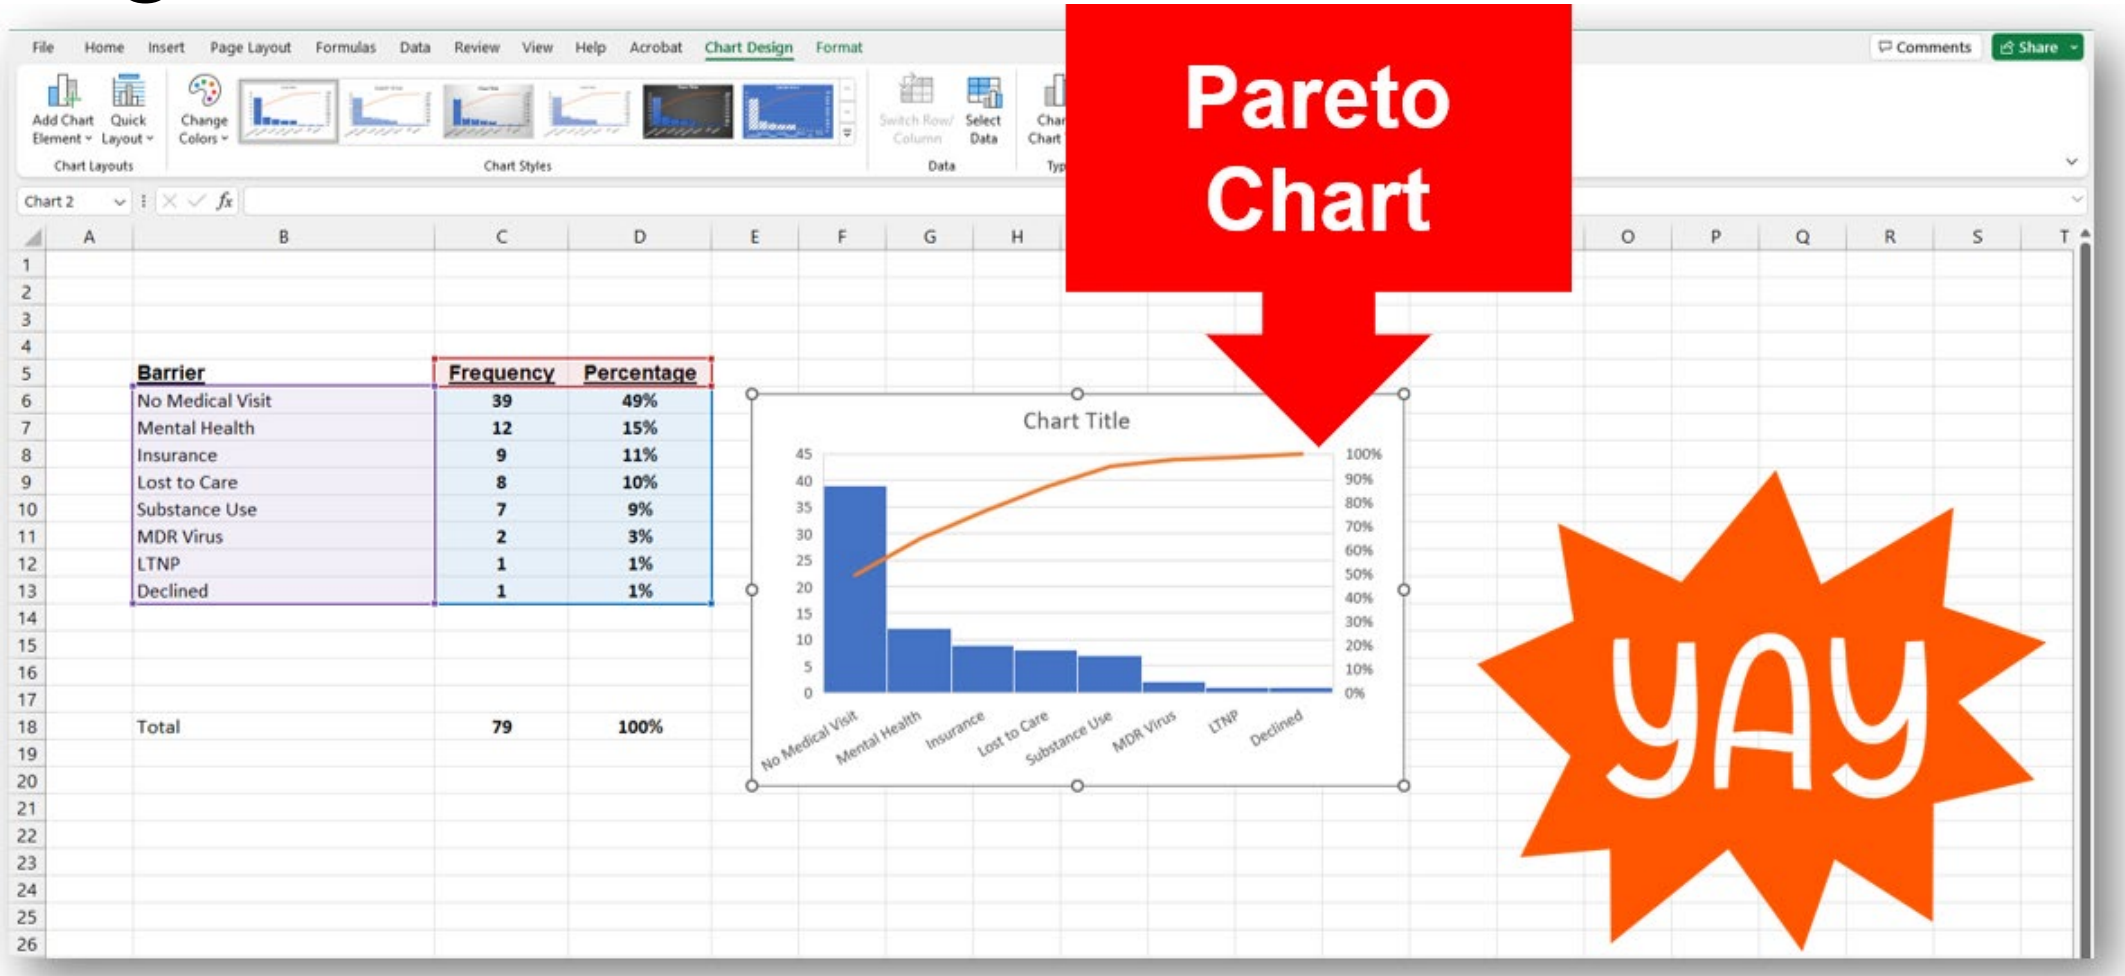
File Home Insert Page Layout Formulas Data Review View Help Acrobat Chart Design Format

Comments Share

Add Chart Element Quick Layout Change Colors Switch Row/ Column Select Data Char Chart

Chart Layouts Chart Styles Data Typ

Chart 2 $fx$

Pareto Chart

| | A | B | C | D |
|---|---|---|---|---|
| 1 | | | | |
| 2 | | | | |
| 3 | | | | |
| 4 | | | | |
| 5 | | Barrier | Frequency | Percentage |
| 6 | | No Medical Visit | 39 | 49% |
| 7 | | Mental Health | 12 | 15% |
| 8 | | Insurance | 9 | 11% |
| 9 | | Lost to Care | 8 | 10% |
| 10 | | Substance Use | 7 | 9% |
| 11 | | MDR Virus | 2 | 3% |
| 12 | | LTNP | 1 | 1% |
| 13 | | Declined | 1 | 1% |
| 18 | | Total | 79 | 100% |

E F G H O P Q R S T

14 15 16 17 19 20 21 22 23 24 25 26

Chart Title

45 40 35 30 25 20 15 10 5 0

100% 90% 80% 70% 60% 50% 40% 30% 20% 10% 0%

No Medical Visit Mental Health Insurance Lost to Care Substance Use MDR Virus LTNP Declined

YAY